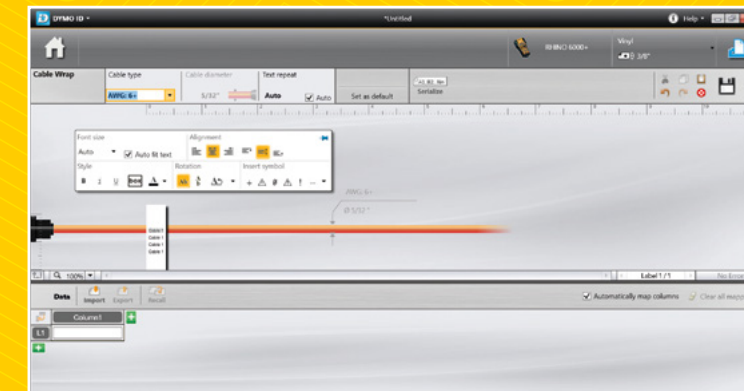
DYMO ID

*Untitled

Help

RHINO 6000+

Vinyl

3/8"

Cable Wrap

Cable type

AWG: 6+

Cable diameter

5/32"

Text repeat

Auto

Auto

Set as default

Serialize

Font size

Auto

Auto fit text

Alignment

Style

B I U

Rotation

Insert symbol

AWG: 6+

Ø 5/32"

Cable 1
Cable 1
Cable 1
Cable 1

100%

Label 1 / 1

No Error

Data

Import

Export

Recall

Automatically map columns

Clear all mappings

Column1

L1